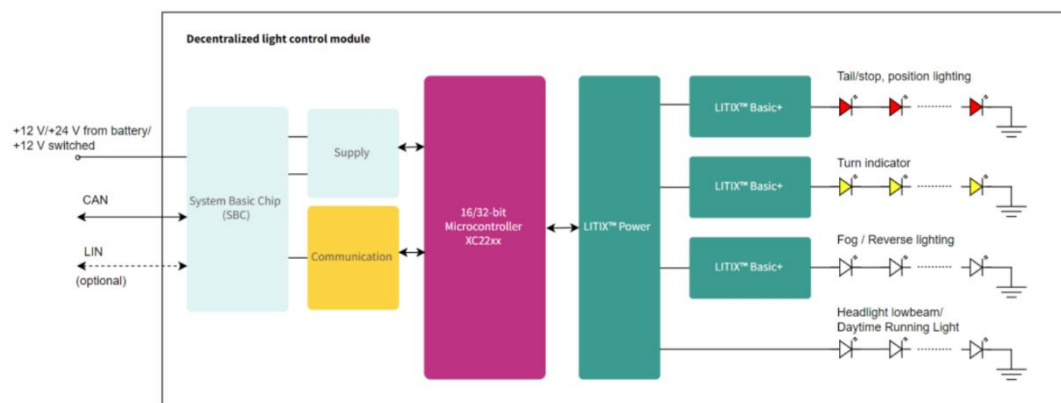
Decentralized light control module

+12 V/+24 V from battery/
+12 V switched

CAN

LIN
(optional)

System Basic Chip
(SBC)

Supply

Communication

16/32-bit
Microcontroller
XC22xx

LITIX™ Power

LITIX™ Basic+

LITIX™ Basic+

LITIX™ Basic+

Tail/stop, position lighting

Turn indicator

Fog / Reverse lighting

Headlight lowbeam/
Daytime Running Light